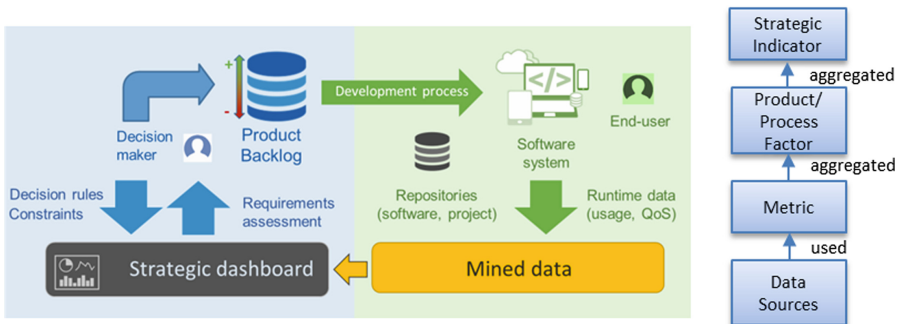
+
-
Decision maker
Product Backlog
Development process
Software system
End-user
Repositories (software, project)
Runtime data (usage, QoS)
Decision rules
Constraints
Requirements assessment
Strategic dashboard
Mined data

Strategic Indicator
aggregated
Product/ Process Factor
aggregated
Metric
used
Data Sources